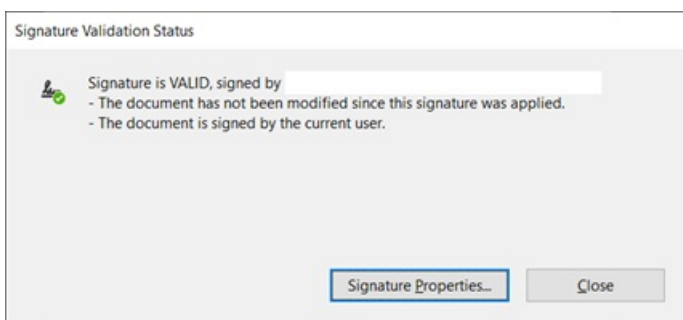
Signature Validation Status

Signature is VALID, signed by
- The document has not been modified since this signature was applied.
- The document is signed by the current user.

Signature Properties...

Close